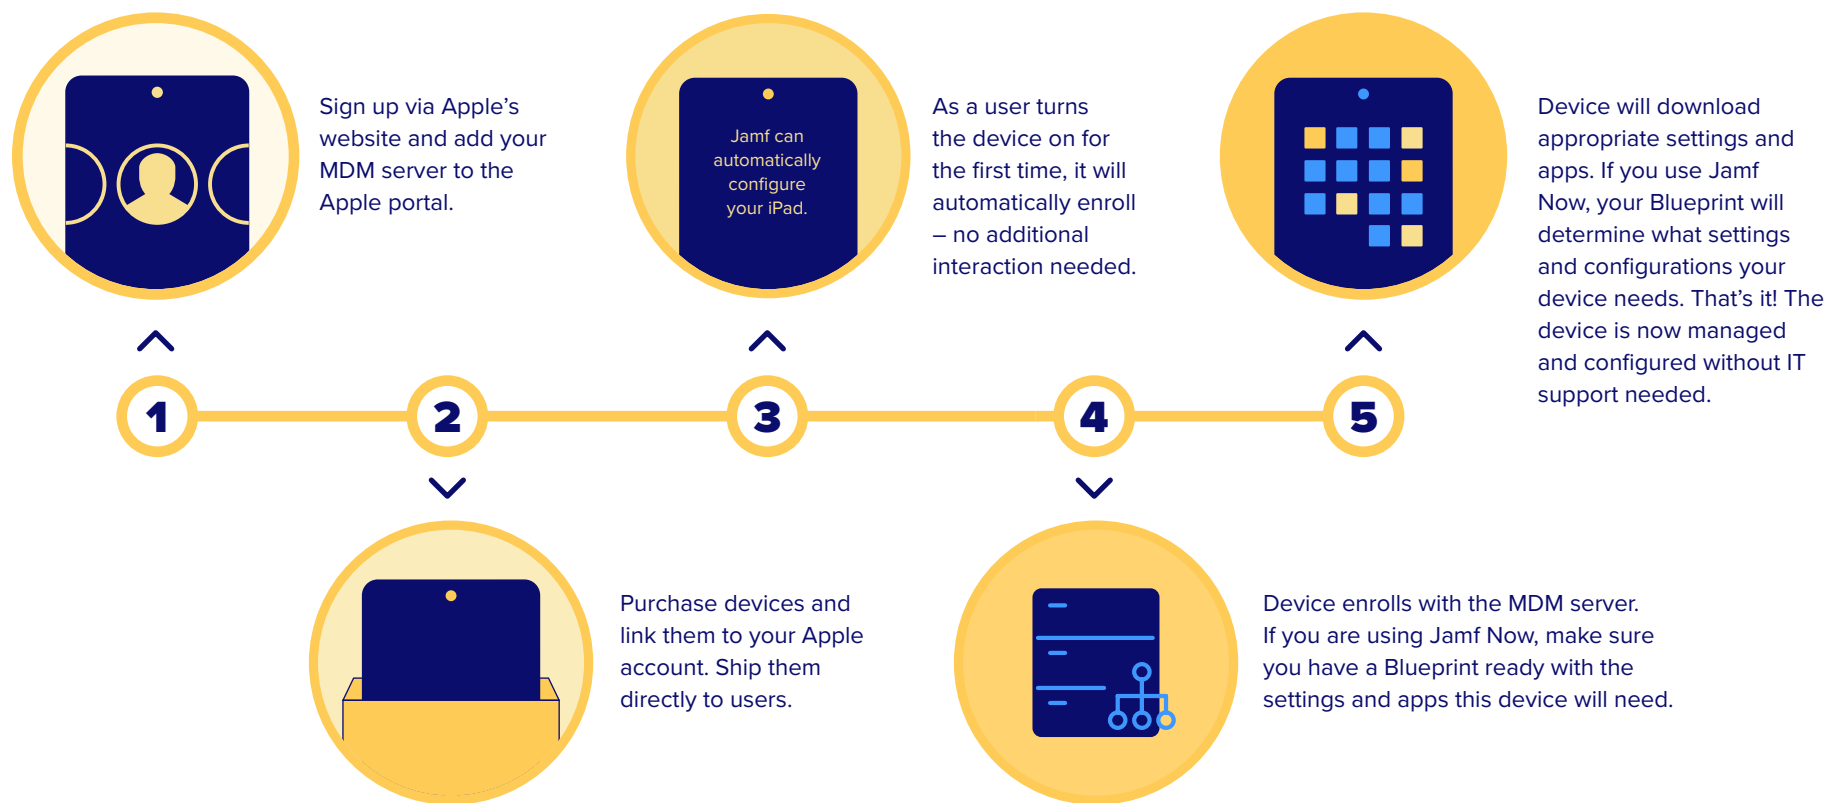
Sign up via Apple's website and add your MDM server to the Apple portal.

Jamf can automatically configure your iPad.

As a user turns the device on for the first time, it will automatically enroll – no additional interaction needed.

Device will download appropriate settings and apps. If you use Jamf Now, your Blueprint will determine what settings and configurations your device needs. That's it! The device is now managed and configured without IT support needed.

1

2

3

4

5

Purchase devices and link them to your Apple account. Ship them directly to users.

Device enrolls with the MDM server. If you are using Jamf Now, make sure you have a Blueprint ready with the settings and apps this device will need.